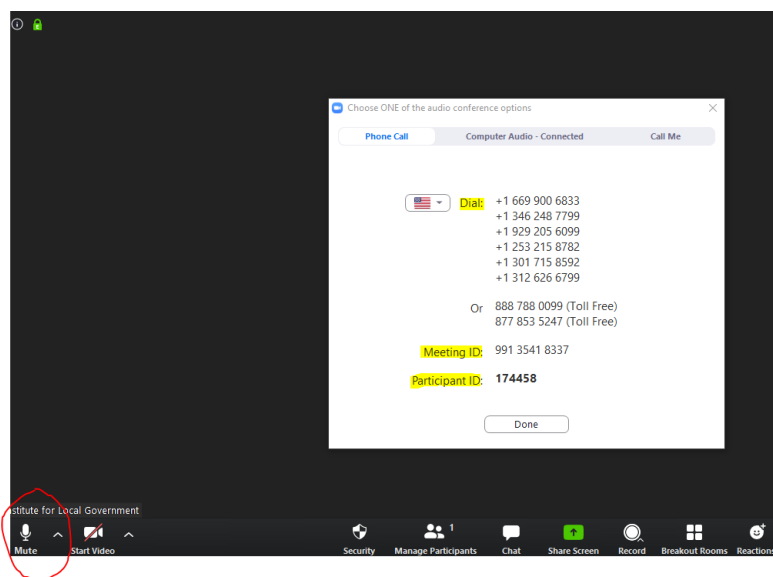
Choose ONE of the audio conference options

Phone Call | Computer Audio - Connected | Call Me

Dial: +1 669 900 6833
+1 346 248 7799
+1 929 205 6099
+1 253 215 8782
+1 301 715 8592
+1 312 626 6799

Or 888 788 0099 (Toll Free)
877 853 5247 (Toll Free)

Meeting ID: 991 3541 8337

Participant ID: 174458

Done

stitute for Local Government

Mute | Start Video | Security | Manage Participants 1 | Chat | Share Screen | Record | Breakout Rooms | Reactions